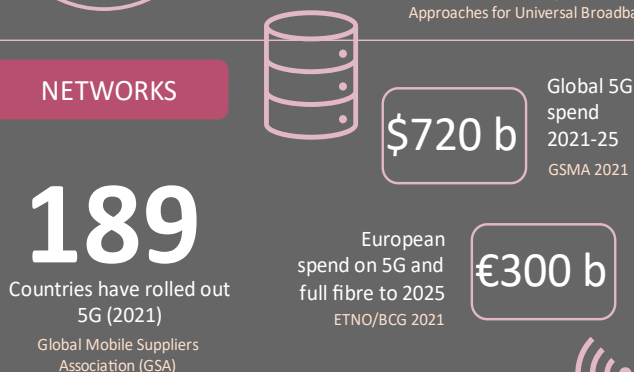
Approaches for Universal Broadba

NETWORKS

$720 b

Global 5G spend 2021-25
GSMA 2021

189
Countries have rolled out 5G (2021)
Global Mobile Suppliers Association (GSA)

European spend on 5G and full fibre to 2025
ETNO/BCG 2021

€300 b